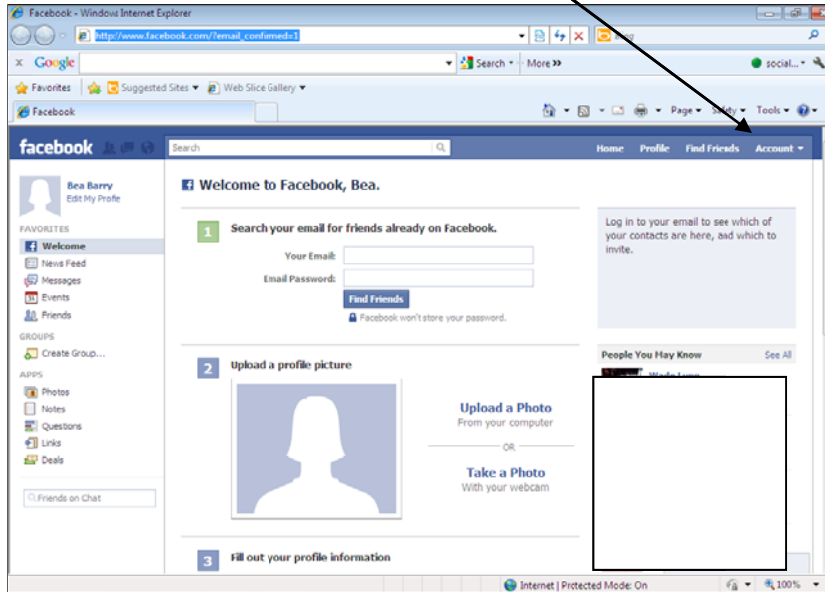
Facebook - Windows Internet Explorer

http://www.facebook.com/?email_confirmed=1

Bing

Google

Search • More »

social... •

Favorites

Suggested Sites •

Web Slice Gallery •

Facebook

Page • Safety • Tools •

facebook

Search

Home Profile Find Friends Account •

Bea Barry
Edit My Profile

FAVORITES
Welcome
News Feed
Messages
Events
Friends

GROUPS
Create Group...

APPS
Photos
Notes
Questions
Links
Deals

Friends on Chat

Welcome to Facebook, Bea.

1 Search your email for friends already on Facebook.

Your Email:

Email Password:

Find Friends

Facebook won't store your password.

Log in to your email to see which of your contacts are here, and which to invite.

2 Upload a profile picture

Upload a Photo
From your computer

OR

Take a Photo
With your webcam

People You May Know

See All

3 Fill out your profile information

Internet | Protected Mode: On

100%